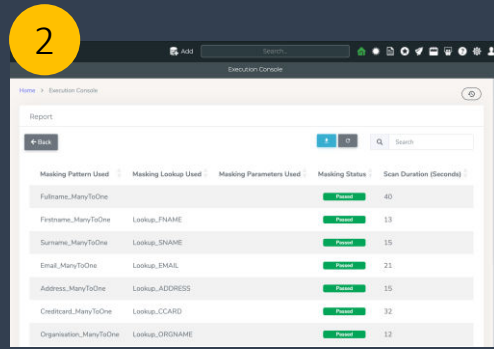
2

Add Search...

Execution Console

Home > Execution Console

Report

← Back

Search

| Masking Pattern Used | Masking Lookup Used | Masking Parameters Used | Masking Status | Scan Duration (Seconds) |
|---|---|---|---|---|
| Fullname_ManyToOne | | | Passed | 40 |
| Firstname_ManyToOne | Lookup_FNAME | | Passed | 13 |
| Surname_ManyToOne | Lookup_SNAME | | Passed | 15 |
| Email_ManyToOne | Lookup_EMAIL | | Passed | 21 |
| Address_ManyToOne | Lookup_ADDRESS | | Passed | 15 |
| Creditcard_ManyToOne | Lookup_CCARD | | Passed | 32 |
| Organisation_ManyToOne | Lookup_ORGNAME | | Passed | 12 |